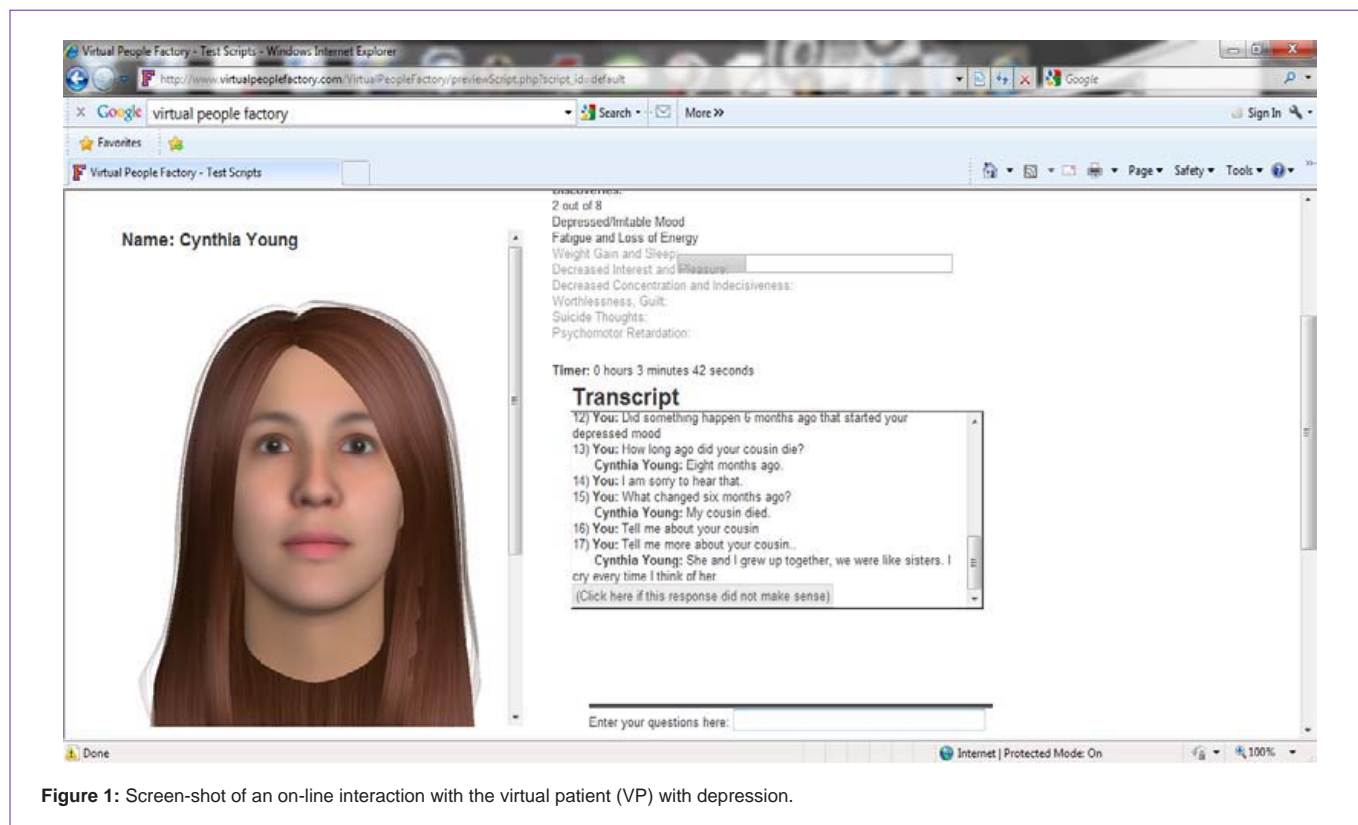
Virtual People Factory - Test Scripts - Windows Internet Explorer

http://www.virtualpeoplefactory.com/VirtualPeopleFactory/previewScript.php?script_id=default

Google

× Google virtual people factory

Search · More »

Sign In

Favorites

Virtual People Factory - Test Scripts

Page ▾ Safety ▾ Tools ▾

Name: Cynthia Young

Discoveries:
2 out of 8
Depressed/Irritable Mood
Fatigue and Loss of Energy
Weight Gain and Sleep:
Decreased Interest and Pleasure:
Decreased Concentration and Indecisiveness:
Worthlessness, Guilt:
Suicide Thoughts:
Psychomotor Retardation:

Timer: 0 hours 3 minutes 42 seconds

Transcript

12) You: Did something happen 6 months ago that started your depressed mood
13) You: How long ago did your cousin die?
Cynthia Young: Eight months ago.
14) You: I am sorry to hear that.
15) You: What changed six months ago?
Cynthia Young: My cousin died.
16) You: Tell me about your cousin
17) You: Tell me more about your cousin..
Cynthia Young: She and I grew up together, we were like sisters. I cry every time I think of her.
(Click here if this response did not make sense)

Enter your questions here:

Done

Internet | Protected Mode: On

100%

Figure 1: Screen-shot of an on-line interaction with the virtual patient (VP) with depression.